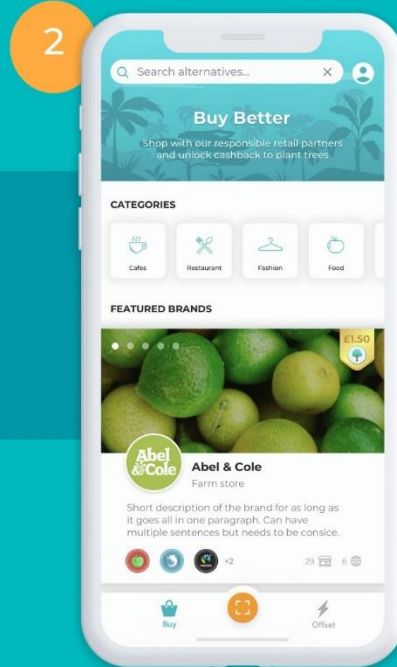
2

Search alternatives...

Buy Better

Shop with our responsible retail partners and unlock cashback to plant trees

CATEGORIES

Cafes

Restaurant

Fashion

Food

FEATURED BRANDS

£1.50

Abel & Cole

Abel & Cole

Farm store

Short description of the brand for as long as it goes all in one paragraph. Can have multiple sentences but needs to be consice.

+2

29

6

Buy

Offset